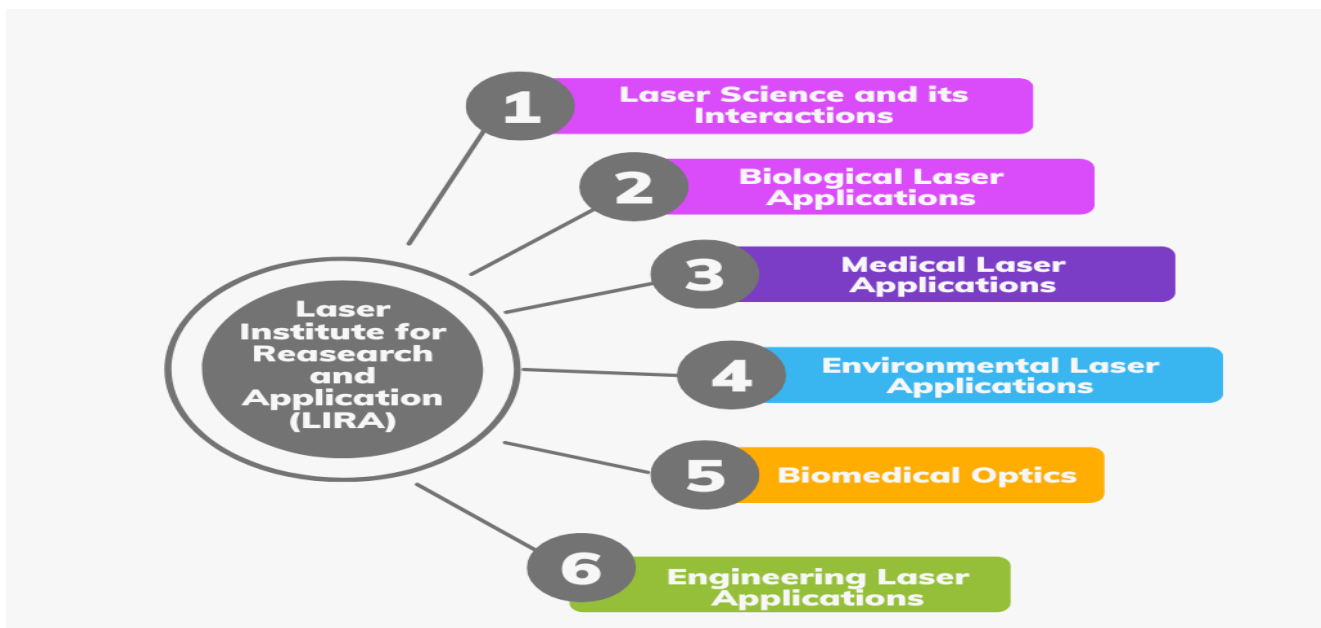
Laser Institute for Reasearch and Application (LIRA)

1 Laser Science and its Interactions

2 Biological Laser Applications

3 Medical Laser Applications

4 Environmental Laser Applications

5 Biomedical Optics

6 Engineering Laser Applications